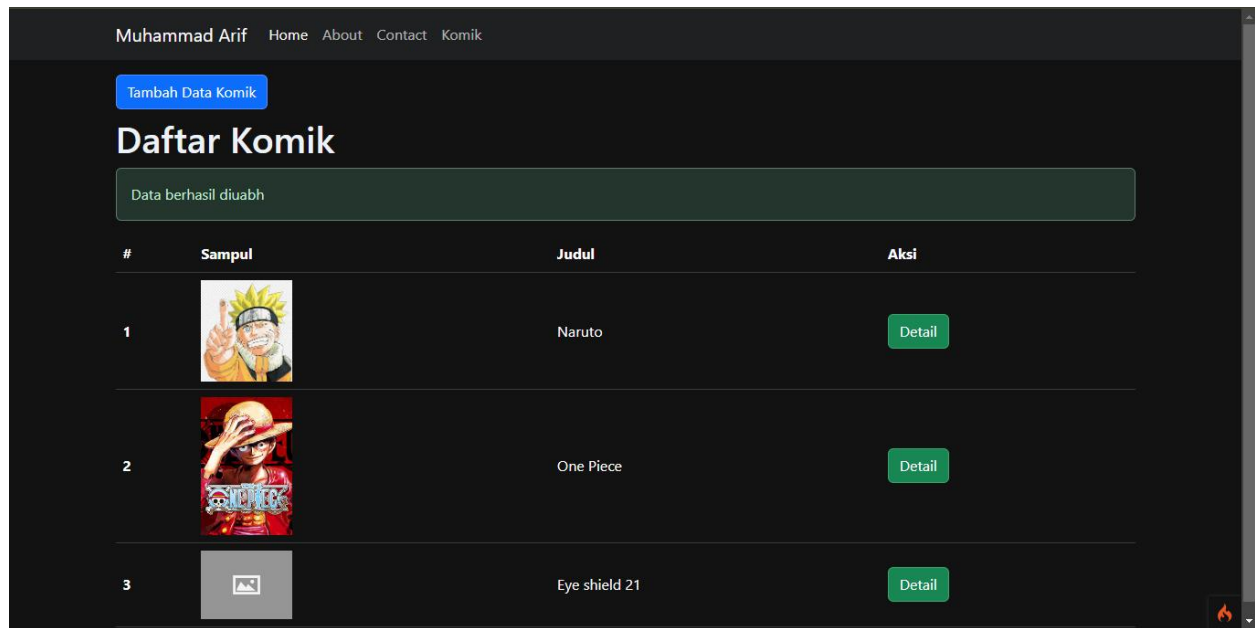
Muhammad Arif Home About Contact Komik

Tambah Data Komik

Daftar Komik

Data berhasil diuabh

| # | Sampul | Judul | Aksi |
|---|---|---|---|
| 1 | | Naruto | Detail |
| 2 | | One Piece | Detail |
| 3 | | Eye shield 21 | Detail |